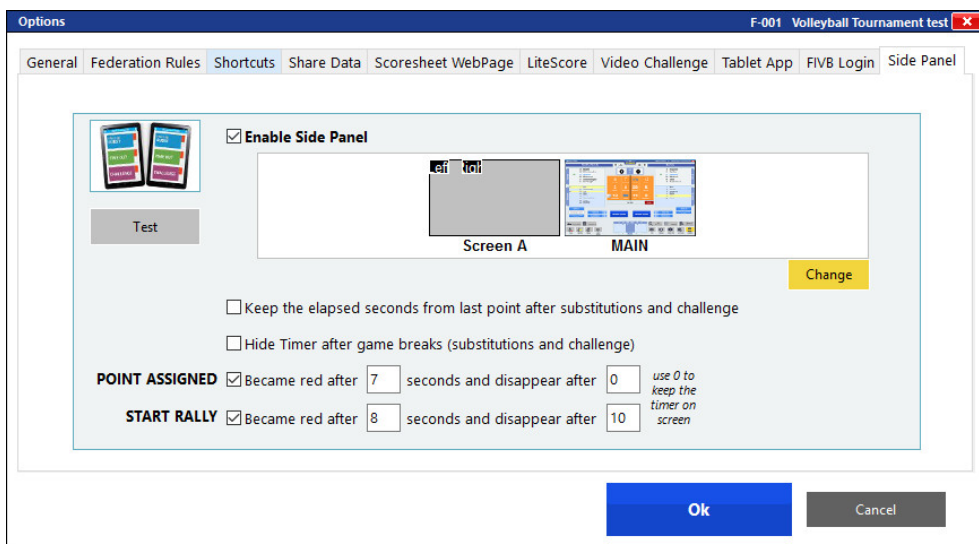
Options

F-001 Volleyball Tournament test

General | Federation Rules | Shortcuts | Share Data | Scoresheet WebPage | LiteScore | Video Challenge | Tablet App | FIVB Login | Side Panel

Test

☑ Enable Side Panel

Screen A

MAIN

Change

☐ Keep the elapsed seconds from last point after substitutions and challenge

☐ Hide Timer after game breaks (substitutions and challenge)

POINT ASSIGNED ☑ Became red after 7 seconds and disappear after 0

START RALLY ☑ Became red after 8 seconds and disappear after 10

use 0 to keep the timer on screen

Ok

Cancel